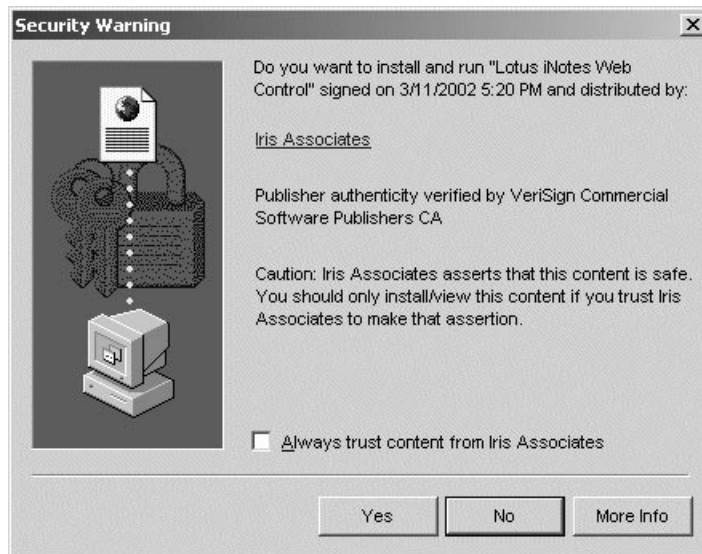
Security Warning

×

Do you want to install and run "Lotus iNotes Web Control" signed on 3/11/2002 5:20 PM and distributed by:

Iris Associates

Publisher authenticity verified by VeriSign Commercial Software Publishers CA

Caution: Iris Associates asserts that this content is safe. You should only install/view this content if you trust Iris Associates to make that assertion.

Always trust content from Iris Associates

Yes

No

More Info